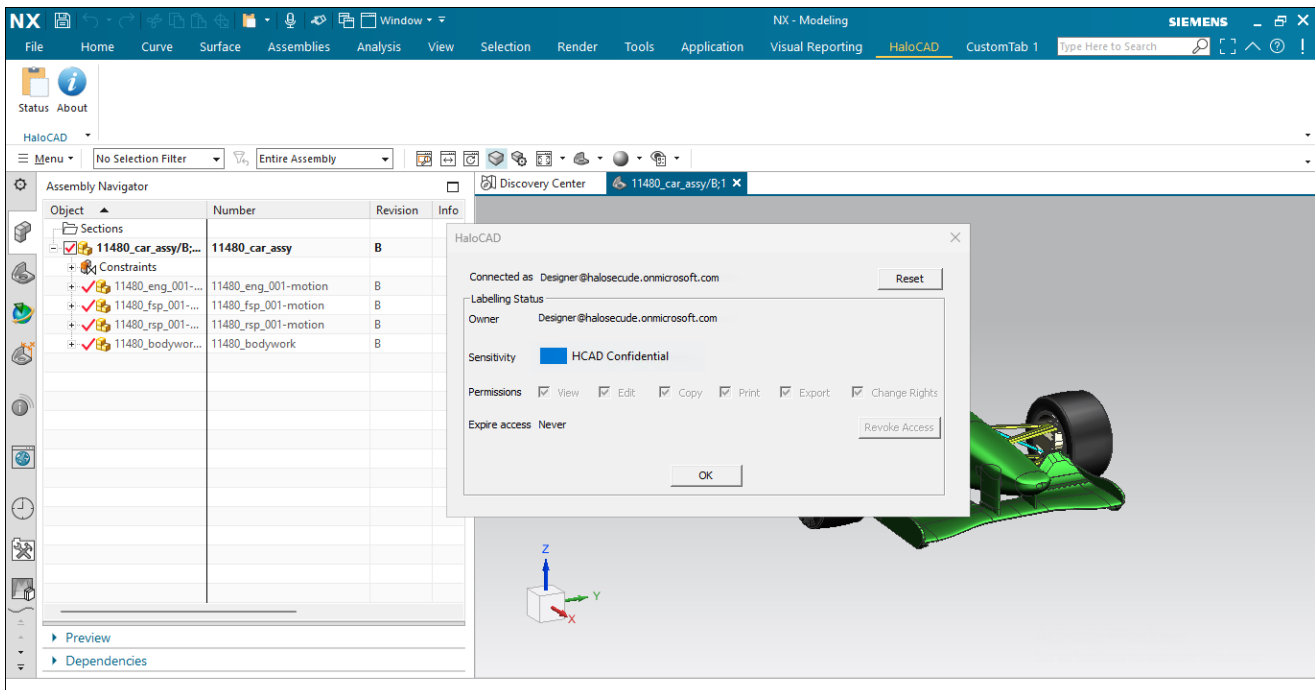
NX Window NX - Modeling SIEMENS

File Home Curve Surface Assemblies Analysis View Selection Render Tools Application Visual Reporting HaloCAD CustomTab 1 Type Here to Search

Status About

HaloCAD

Menu No Selection Filter Entire Assembly

Assembly Navigator

| Object | Number | Revision | Info |
|---|---|---|---|
| Sections | | | |
| 11480_car_assy/B;... | 11480_car_assy | B | |
| Constraints | | | |
| 11480_eng_001-... | 11480_eng_001-motion | B | |
| 11480_fsp_001-... | 11480_fsp_001-motion | B | |
| 11480_rsp_001-... | 11480_rsp_001-motion | B | |
| 11480_bodywor... | 11480_bodywork | B | |

Preview
Dependencies

Discovery Center 11480_car_assy/B;1

HaloCAD

Connected as Designer@halosecude.onmicrosoft.com
Reset

Labelling Status
Owner Designer@halosecude.onmicrosoft.com

Sensitivity HCAD Confidential

Permissions View Edit Copy Print Export Change Rights

Expire access Never
Revoke Access

OK

Z
Y
X